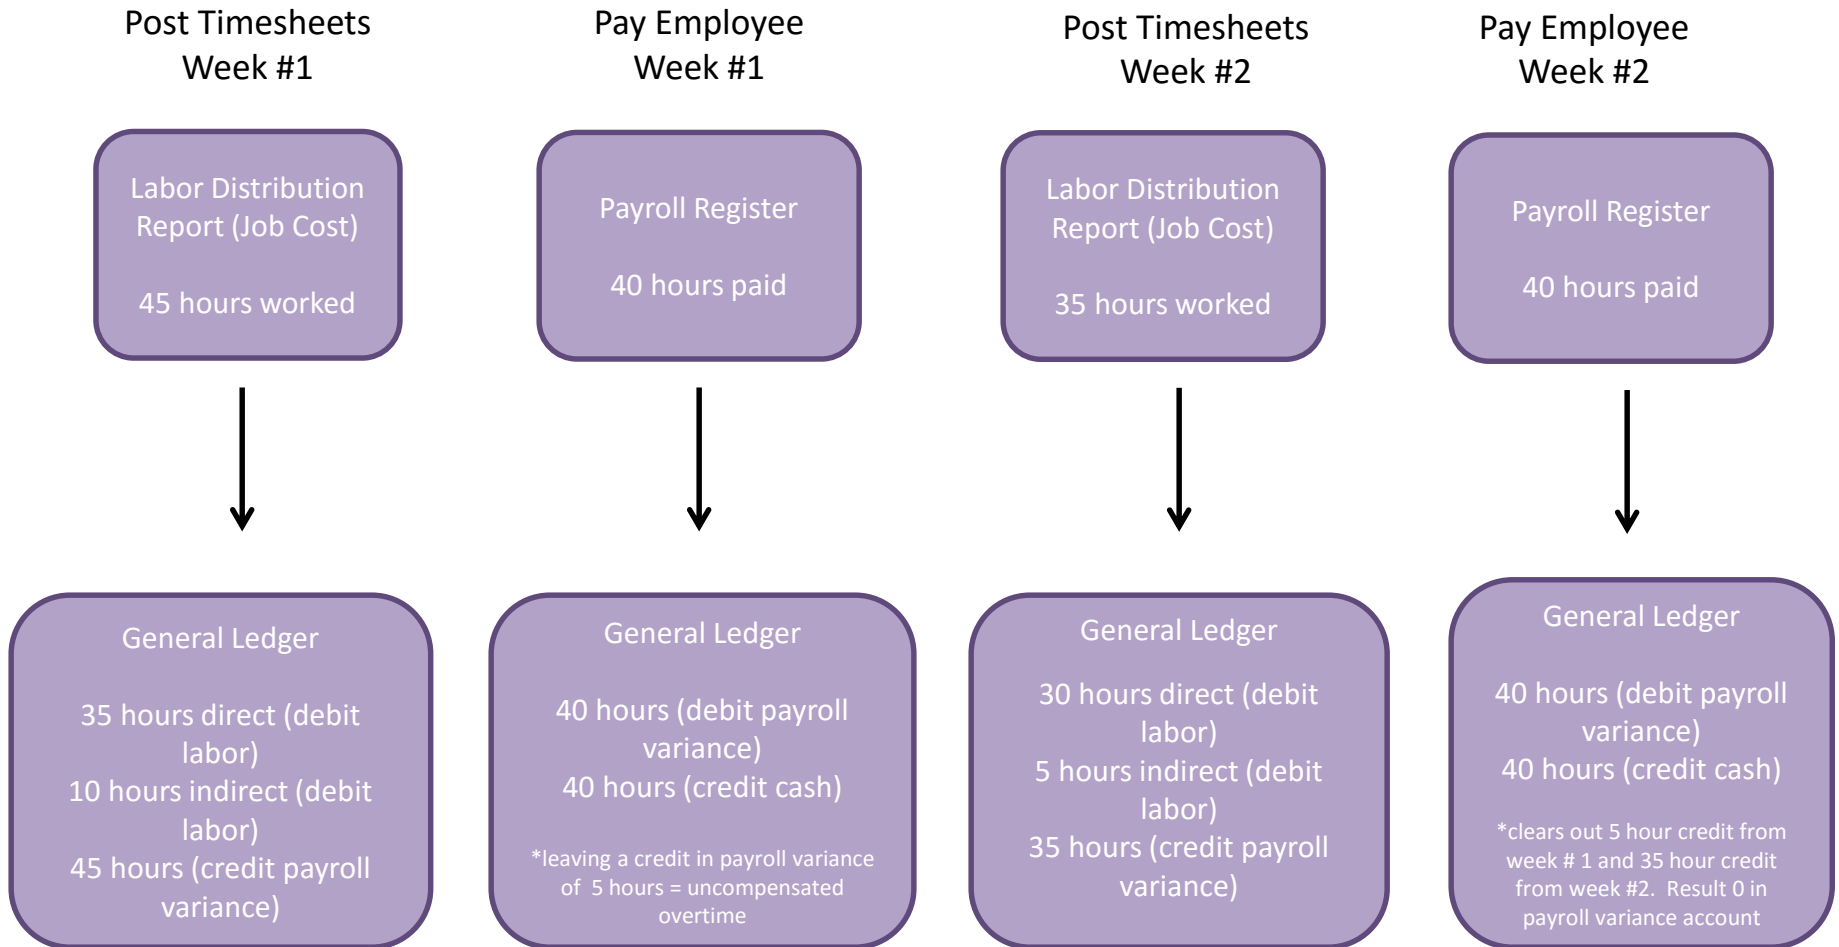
Post Timesheets Week #1

Labor Distribution Report (Job Cost)

45 hours worked

General Ledger

35 hours direct (debit labor)
10 hours indirect (debit labor)
45 hours (credit payroll variance)

Pay Employee Week #1

Payroll Register

40 hours paid

General Ledger

40 hours (debit payroll variance)
40 hours (credit cash)

*leaving a credit in payroll variance of 5 hours = uncompensated overtime

Post Timesheets Week #2

Labor Distribution Report (Job Cost)

35 hours worked

General Ledger

30 hours direct (debit labor)
5 hours indirect (debit labor)
35 hours (credit payroll variance)

Pay Employee Week #2

Payroll Register

40 hours paid

General Ledger

40 hours (debit payroll variance)
40 hours (credit cash)

*clears out 5 hour credit from week # 1 and 35 hour credit from week #2. Result 0 in payroll variance account